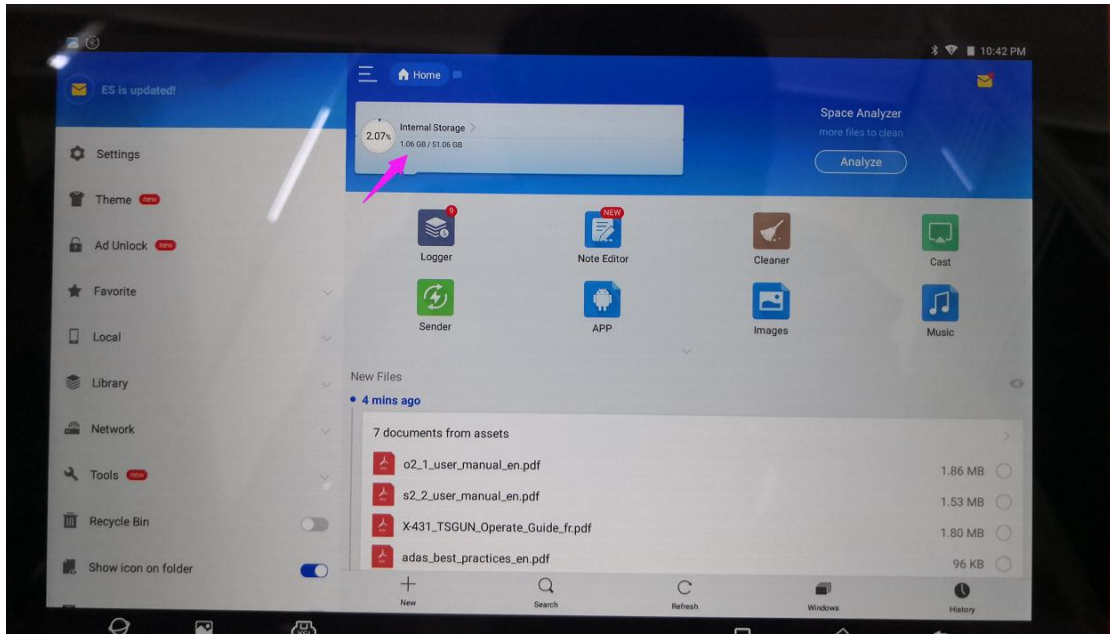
10:42 PM

ES is updated!

Settings

Theme new

Ad Unlock new

Favorite

Local

Library

Network

Tools new

Recycle Bin

Show icon on folder

Home

2.07%

Internal Storage

1.06 GB / 51.06 GB

Space Analyzer

more files to clean

Analyze

9

Logger

NEW

Note Editor

Cleaner

Cast

Sender

APP

Images

Music

New Files

• 4 mins ago

7 documents from assets

o2_1_user_manual_en.pdf 1.86 MB

s2_2_user_manual_en.pdf 1.53 MB

X-431_TSGUN_Operate_Guide_fr.pdf 1.80 MB

adas_best_practices_en.pdf 96 KB

New

Search

Refresh

Windows

History